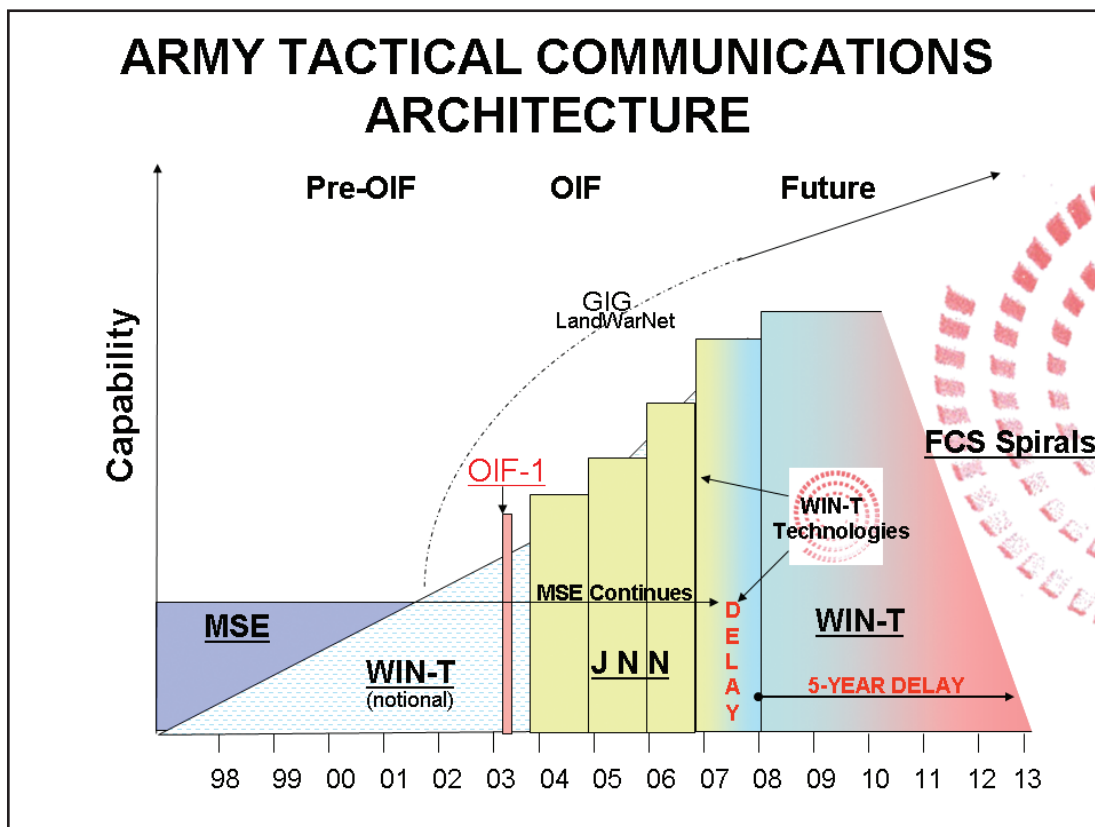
ARMY TACTICAL COMMUNICATIONS ARCHITECTURE

Pre-OIF

OIF

Future

Capability

GIG
LandWarNet

OIF-1

FCS Spirals

WIN-T
Technologies

MSE Continues

MSE

WIN-T
(notional)

J N N

D
E
L
A
Y

WIN-T

5-YEAR DELAY

98 99 00 01 02 03 04 05 06 07 08 09 10 11 12 13